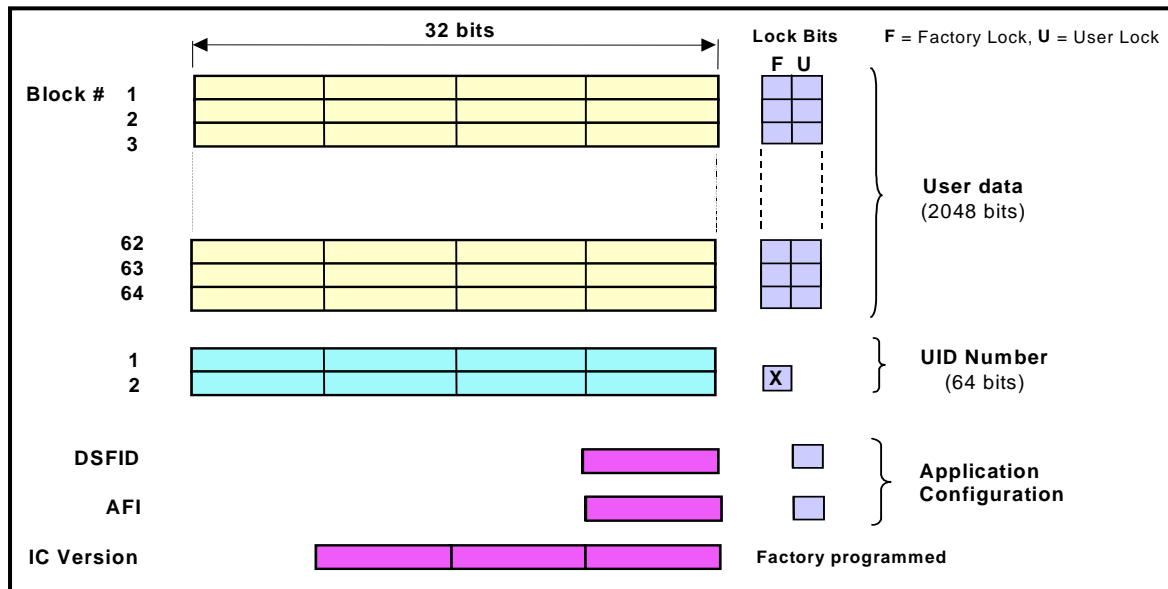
32 bits

Lock Bits

F = Factory Lock, U = User Lock

F U

Block # 1
2
3

User data
(2048 bits)

62
63
64

1
2

X

UID Number
(64 bits)

DSFID

AFI

Application Configuration

IC Version

Factory programmed